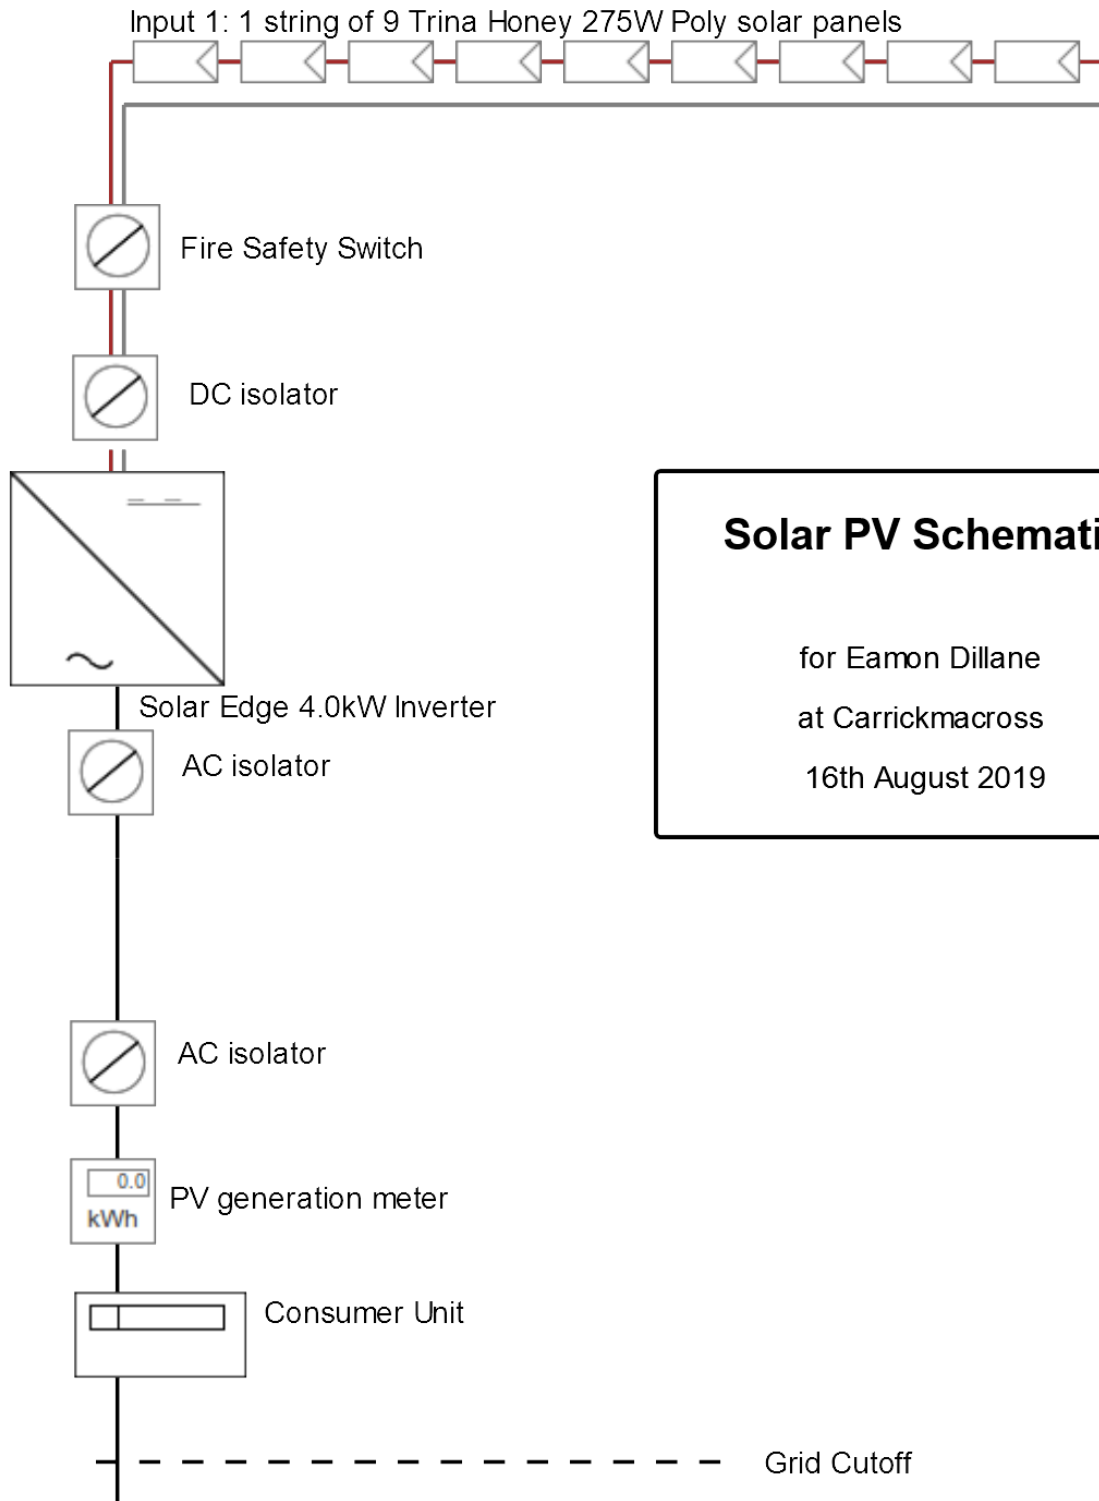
Input 1: 1 string of 9 Trina Honey 275W Poly solar panels

Fire Safety Switch

DC isolator

Solar PV Schemati

for Eamon Dillane

at Carrickmacross

16th August 2019

Solar Edge 4.0kW Inverter

AC isolator

AC isolator

0.0
kWh

PV generation meter

Consumer Unit

Grid Cutoff